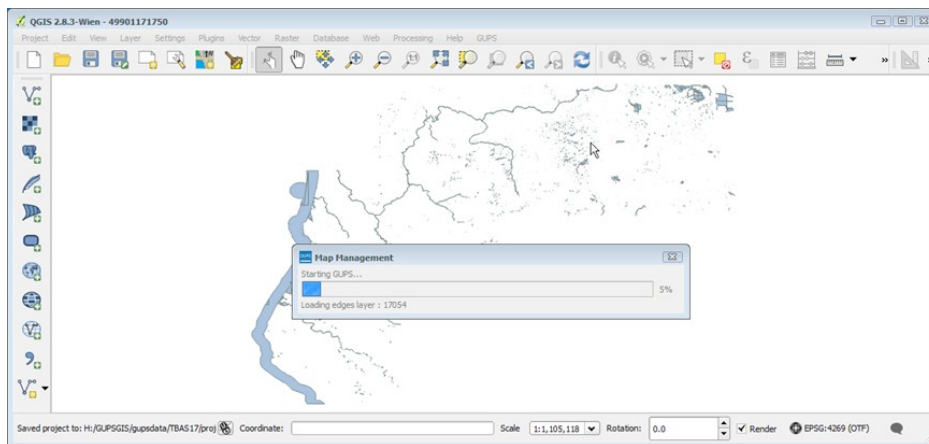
QGIS 2.8.3-Wien - 49901171750

Project Edit View Layer Settings Plugins Vector Raster Database Web Processing Help GUPS

Map Management

Starting GUPS...

5%

Loading edges layer : 17054

Saved project to: H:/GUPSGIS/gupsdata/TBAS17/proj Coordinate: Scale 1:1,105,118 Rotation: 0.0 Render EPSG:4269 (OTF)